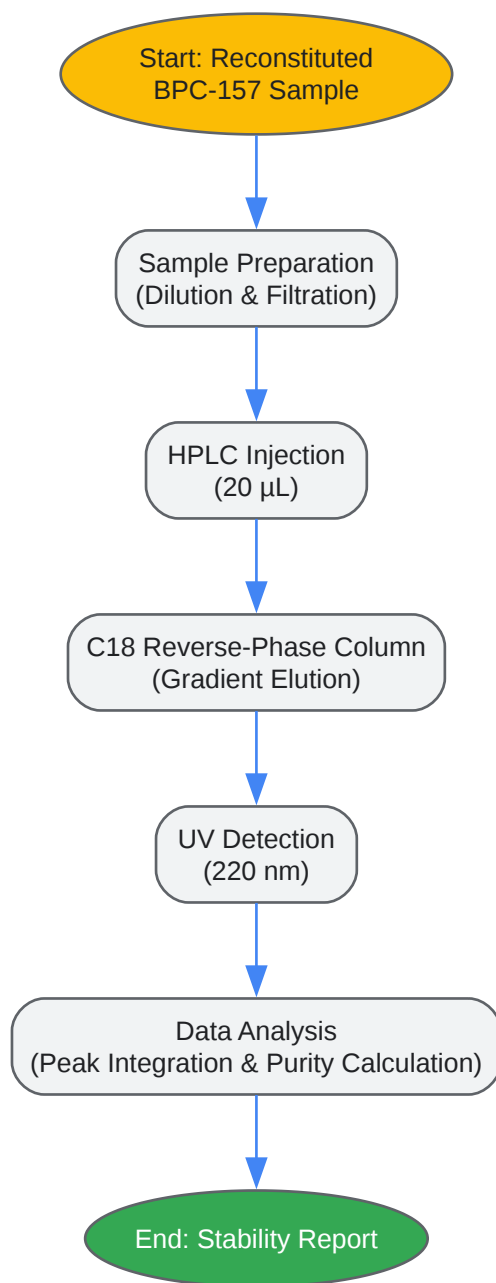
Start: Reconstituted BPC-157 Sample

Sample Preparation (Dilution & Filtration)

HPLC Injection (20 µL)

C18 Reverse-Phase Column (Gradient Elution)

UV Detection (220 nm)

Data Analysis (Peak Integration & Purity Calculation)

End: Stability Report